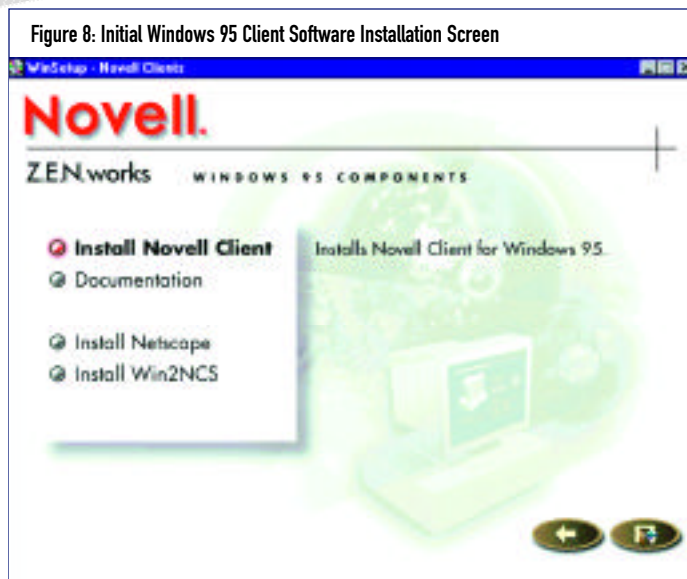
Figure 8: Initial Windows 95 Client Software Installation Screen

WinSetup - Novell Clients

Novell.

Z.E.N.works WINDOWS 95 COMPONENTS

Install Novell Client

Documentation

Install Netscape

Install Win2NCS

Installs Novell Client for Windows 95.